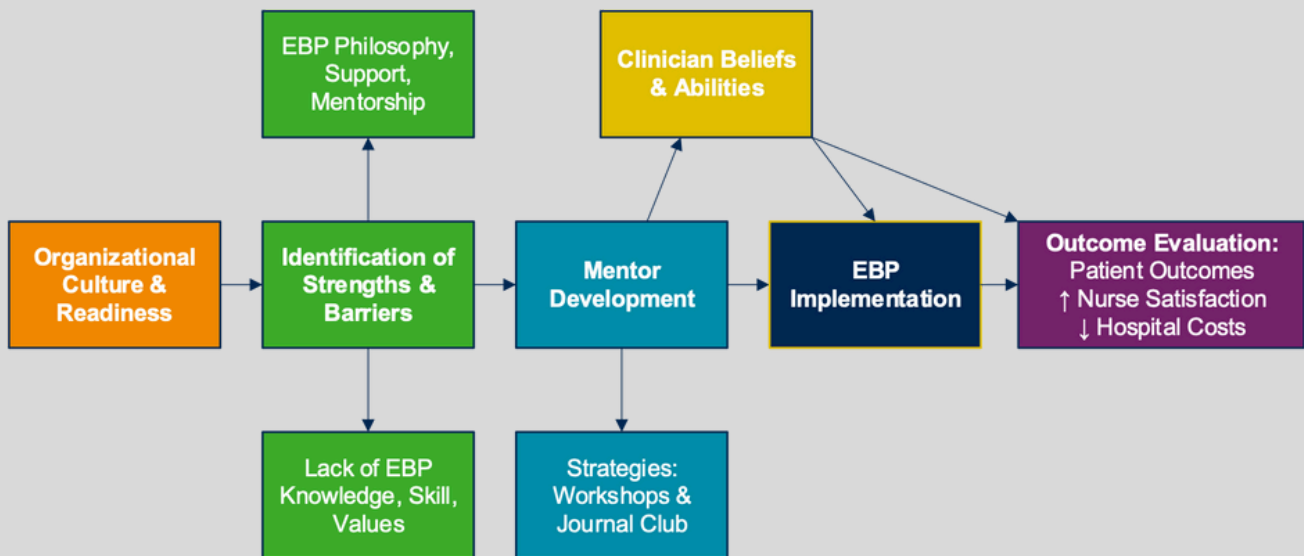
EBP Philosophy, Support, Mentorship

Clinician Beliefs & Abilities

Organizational Culture & Readiness

Identification of Strengths & Barriers

Mentor Development

EBP Implementation

Outcome Evaluation:
Patient Outcomes
↑ Nurse Satisfaction
↓ Hospital Costs

Lack of EBP Knowledge, Skill, Values

Strategies: Workshops & Journal Club